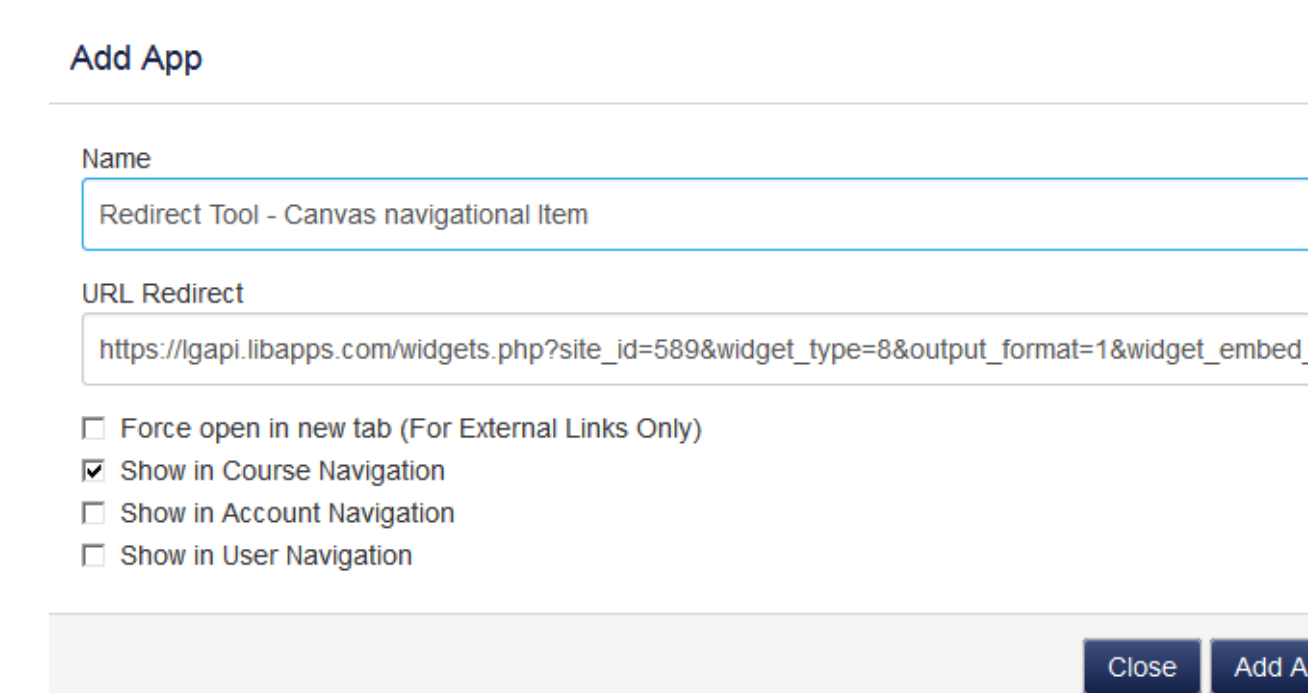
Add App

Name

Redirect Tool - Canvas navigational Item

URL Redirect

https://lgapi.libapps.com/widgets.php?site_id=589&widget_type=8&output_format=1&widget_embed_

Force open in new tab (For External Links Only)
Show in Course Navigation
Show in Account Navigation
Show in User Navigation

Close
Add A